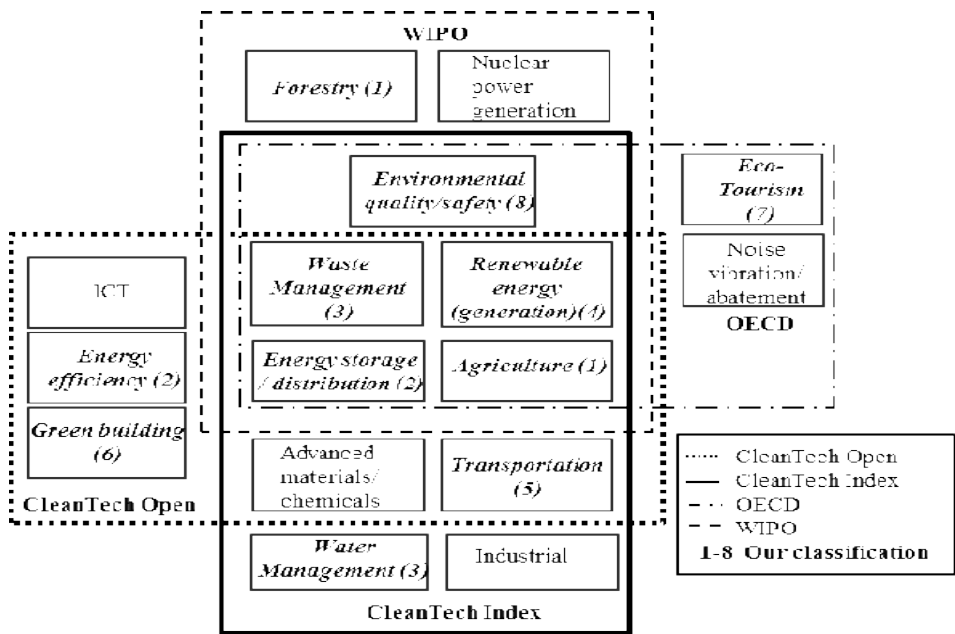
WIPO

Forestry (1)

Nuclear power generation

Environmental quality/safety (8)

Eco-Tourism (7)

Noise vibration/ abatement

OECD

ICT

Energy efficiency (2)

Green building (6)

CleanTech Open

Waste Management (3)

Renewable energy (generation)(4)

Energy storage / distribution (2)

Agriculture (1)

Advanced materials/ chemicals

Transportation (5)

Water Management (3)

Industrial

CleanTech Index

CleanTech Open
CleanTech Index
OECD
WIPO
1-8 Our classification